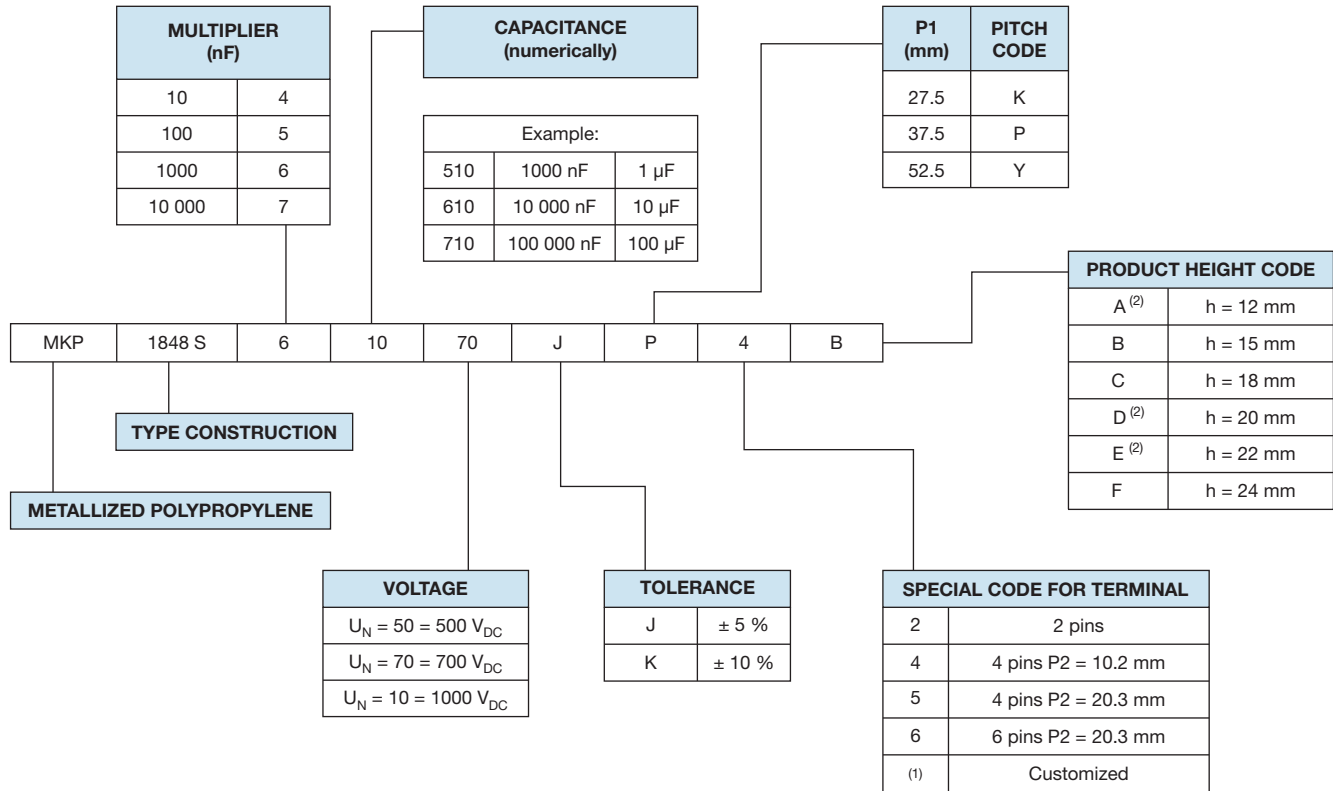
| MULTIPLIER (nF) | |
|---|---|
| 10 | 4 |
| 100 | 5 |
| 1000 | 6 |
| 10 000 | 7 |

CAPACITANCE (numerically)

| Example: | | |
|---|---|---|
| 510 | 1000 nF | 1 µF |
| 610 | 10 000 nF | 10 µF |
| 710 | 100 000 nF | 100 µF |

| P1 (mm) | PITCH CODE |
|---|---|
| 27.5 | K |
| 37.5 | P |
| 52.5 | Y |

| PRODUCT HEIGHT CODE | |
|---|---|
| A $^{(2)}$ | h = 12 mm |
| B | h = 15 mm |
| C | h = 18 mm |
| D $^{(2)}$ | h = 20 mm |
| E $^{(2)}$ | h = 22 mm |
| F | h = 24 mm |

| MKP | 1848 S | 6 | 10 | 70 | J | P | 4 | B |
|---|---|---|---|---|---|---|---|---|

TYPE CONSTRUCTION

METALLIZED POLYPROPYLENE

| VOLTAGE |
|---|
| $U_N$ = 50 = 500 $V_{DC}$ |
| $U_N$ = 70 = 700 $V_{DC}$ |
| $U_N$ = 10 = 1000 $V_{DC}$ |

| TOLERANCE | |
|---|---|
| J | ± 5 % |
| K | ± 10 % |

| SPECIAL CODE FOR TERMINAL | |
|---|---|
| 2 | 2 pins |
| 4 | 4 pins P2 = 10.2 mm |
| 5 | 4 pins P2 = 20.3 mm |
| 6 | 6 pins P2 = 20.3 mm |
| (1) | Customized |